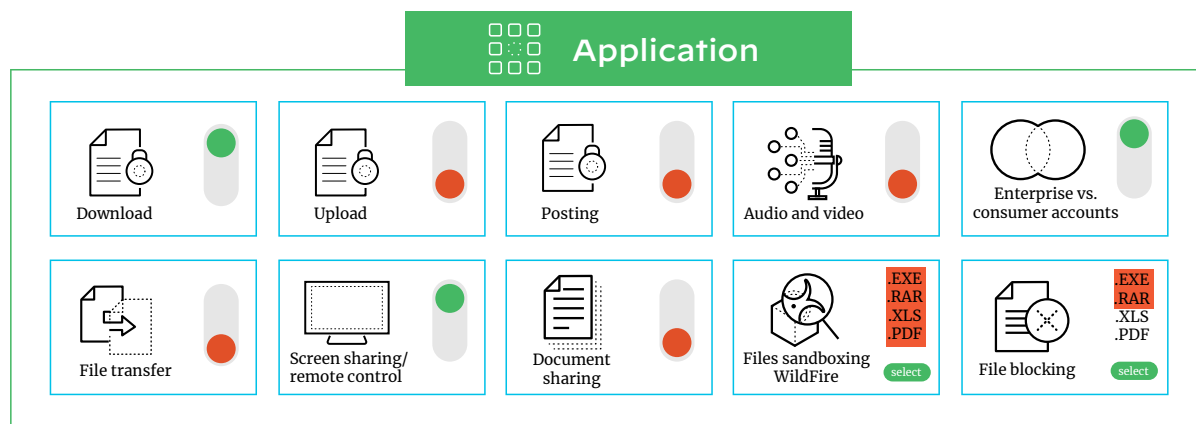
Application

Download

Upload

Posting

Audio and video

Enterprise vs. consumer accounts

File transfer

Screen sharing/ remote control

Document sharing

.EXE
.RAR
.XLS
.PDF
Files sandboxing WildFire
select

.EXE
.RAR
.XLS
.PDF
File blocking
select